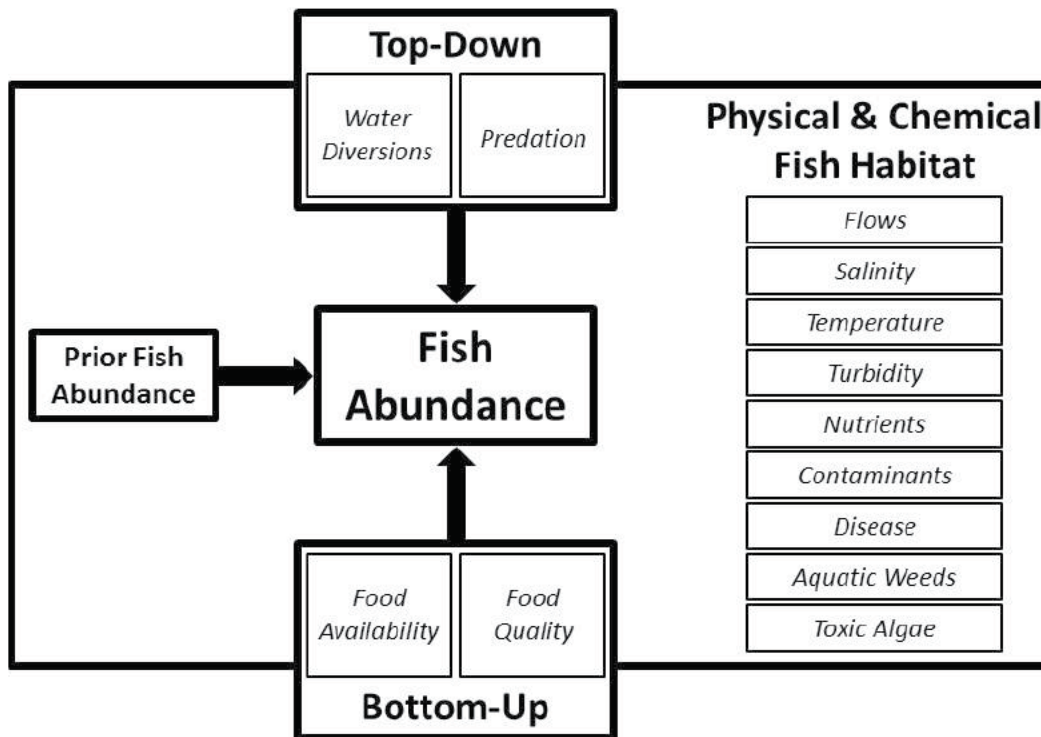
Top-Down

Water Diversions

Predation

Physical & Chemical Fish Habitat

Flows

Salinity

Temperature

Turbidity

Nutrients

Contaminants

Disease

Aquatic Weeds

Toxic Algae

Prior Fish Abundance

Fish Abundance

Food Availability

Food Quality

Bottom-Up